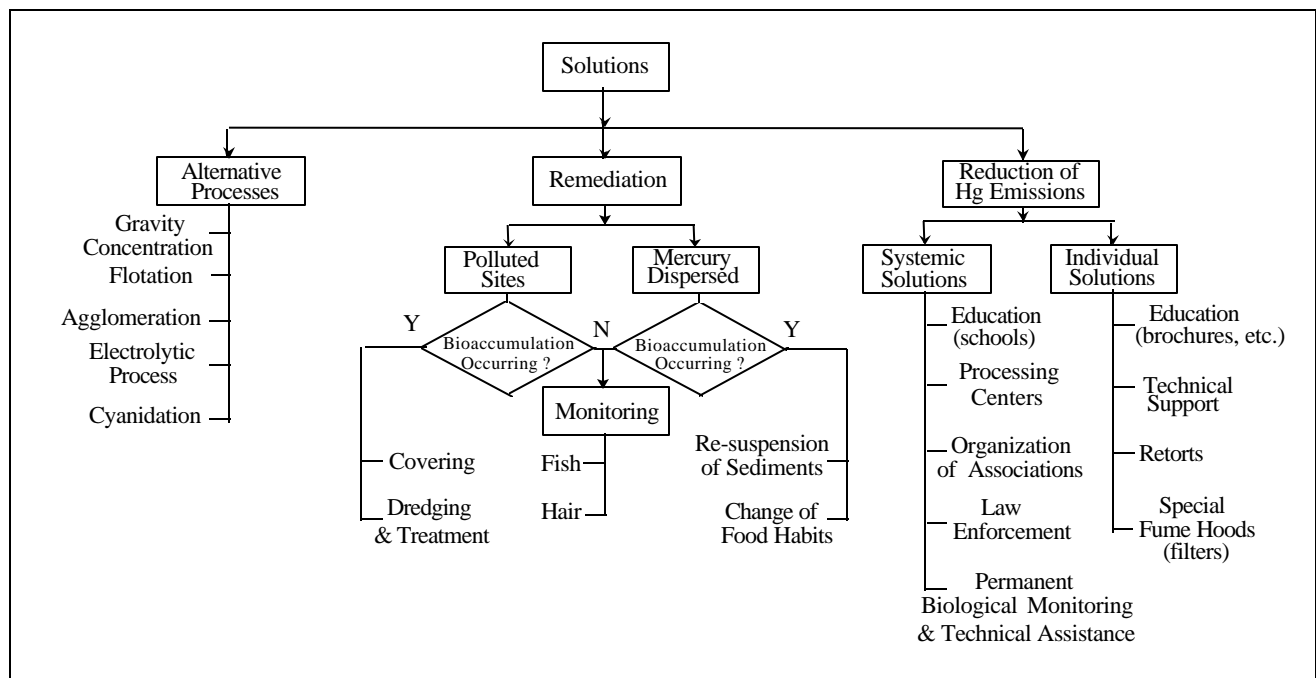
Solutions

Alternative Processes

Gravity Concentration

Flotation

Agglomeration

Electrolytic Process

Cyanidation

Remediation

Polluted Sites

Mercury Dispersed

Y

Bioaccumulation Occurring ?

N

Bioaccumulation Occurring ?

Y

Monitoring

Fish

Hair

Covering

Dredging & Treatment

Re-suspension of Sediments

Change of Food Habits

Reduction of Hg Emissions

Systemic Solutions

Individual Solutions

Education (schools)

Processing Centers

Organization of Associations

Law Enforcement

Permanent Biological Monitoring & Technical Assistance

Education (brochures, etc.)

Technical Support

Retorts

Special Fume Hoods (filters)